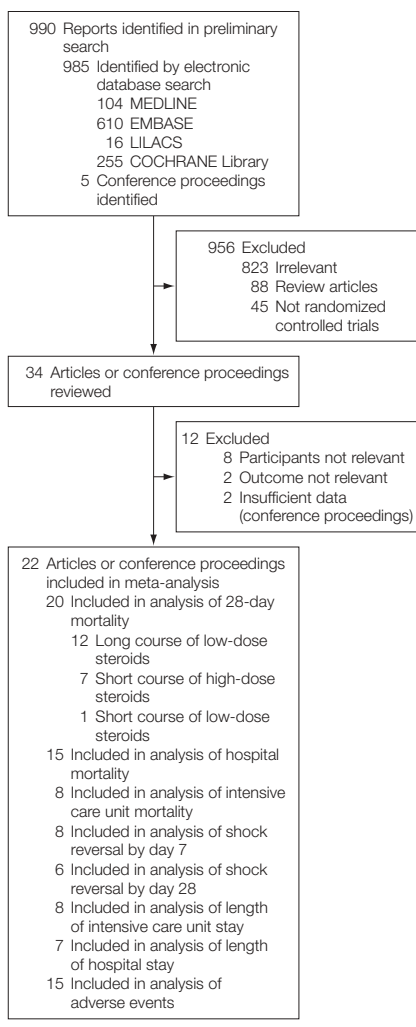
990 Reports identified in preliminary search
985 Identified by electronic database search
104 MEDLINE
610 EMBASE
16 LILACS
255 COCHRANE Library
5 Conference proceedings identified

956 Excluded
823 Irrelevant
88 Review articles
45 Not randomized controlled trials

34 Articles or conference proceedings reviewed

12 Excluded
8 Participants not relevant
2 Outcome not relevant
2 Insufficient data (conference proceedings)

22 Articles or conference proceedings included in meta-analysis
20 Included in analysis of 28-day mortality
12 Long course of low-dose steroids
7 Short course of high-dose steroids
1 Short course of low-dose steroids
15 Included in analysis of hospital mortality
8 Included in analysis of intensive care unit mortality
8 Included in analysis of shock reversal by day 7
6 Included in analysis of shock reversal by day 28
8 Included in analysis of length of intensive care unit stay
7 Included in analysis of length of hospital stay
15 Included in analysis of adverse events